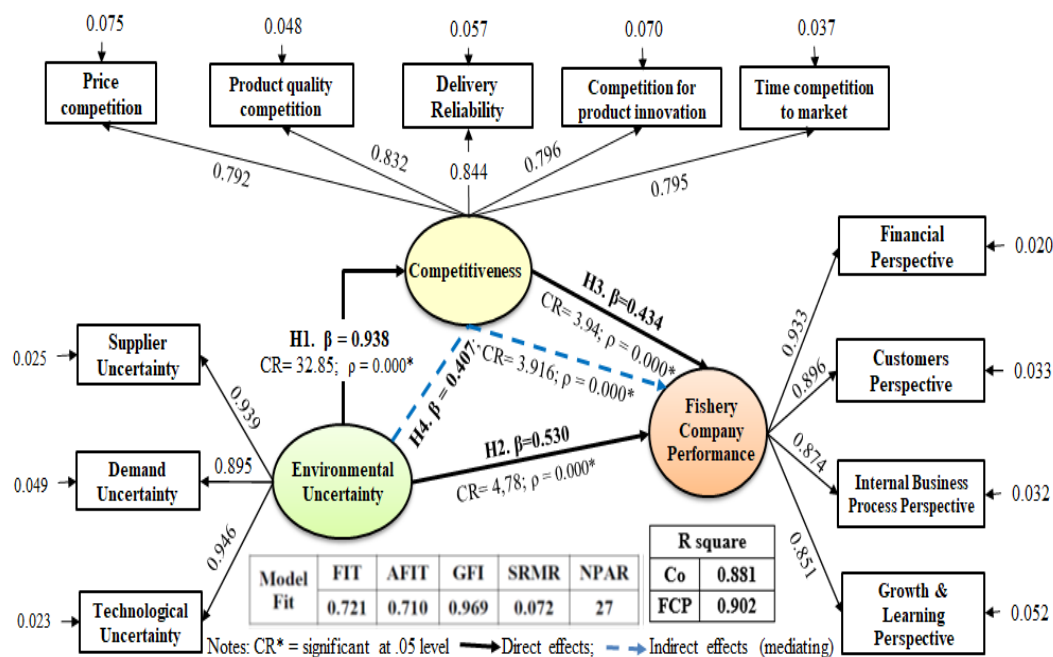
0.075
Price competition

0.048
Product quality competition

0.057
Delivery Reliability

0.070
Competition for product innovation

0.037
Time competition to market

0.792
0.832
0.844
0.796
0.795

Competitiveness

H1. β = 0.938
CR= 32.85; ρ = 0.000*

H3. β=0.434
CR= 3.94; ρ = 0.000*

H4. β = 0.407
CR= 3.916; ρ = 0.000*

H2. β=0.530
CR= 4,78; ρ = 0.000*

0.025
Supplier Uncertainty

0.049
Demand Uncertainty

0.023
Technological Uncertainty

0.939
0.895
0.946

Environmental Uncertainty

Fishery Company Performance

Financial Perspective
0.020

Customers Perspective
0.033

Internal Business Process Perspective
0.032

Growth & Learning Perspective
0.052

0.933
0.896
0.874
0.851

| Model Fit | FIT | AFIT | GFI | SRMR | NPAR |
|---|---|---|---|---|---|
| | 0.721 | 0.710 | 0.969 | 0.072 | 27 |

| R square | |
|---|---|
| Co | 0.881 |
| FCP | 0.902 |

Notes: CR* = significant at .05 level Direct effects; Indirect effects (mediating)